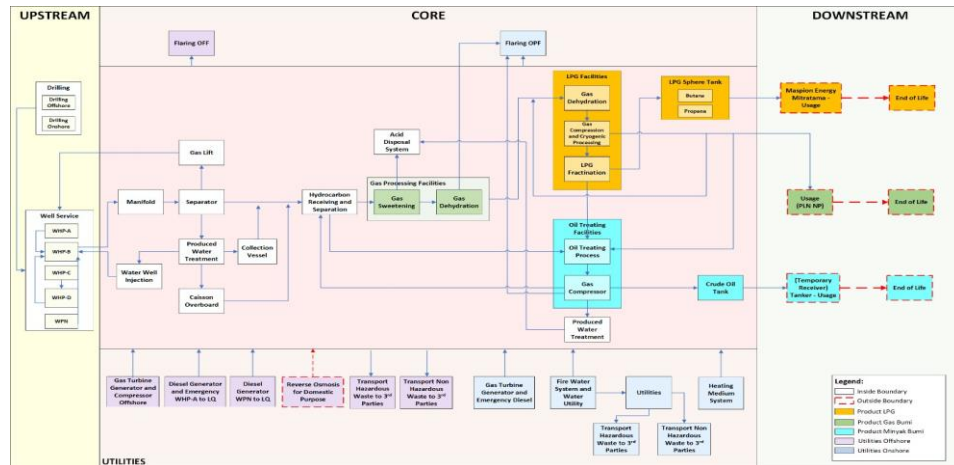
UPSTREAM

CORE

DOWNSTREAM

Flaring OFF

Flaring OPF

Drilling

Drilling Offshore

Drilling Onshore

LPG Facilities

Gas Dehydration

Gas Compression and Cryogenic Processing

LPG Fractination

LPG Sphere Tank

Butane

Propane

Maspion Energy Mitratama - Usage

End of Life

Acid Disposal System

Gas Lift

Well Service

WHP-A

WHP-B

WHP-C

WHP-D

WPN

Manifold

Separator

Hydrocarbon Receiving and Separation

Gas Processing Facilities

Gas Sweetening

Gas Dehydration

Usage (PLN NP)

End of Life

Produced Water Treatment

Collection Vessel

Water Well Injection

Caisson Overboard

Oil Treating Facilities

Oil Treating Process

Gas Compressor

Crude Oil Tank

(Temporary Receiver) Tanker - Usage

End of Life

Produced Water Treatment

Gas Turbine Generator and Compressor Offshore

Diesel Generator and Emergency WHP-A to LQ

Diesel Generator WPN to LQ

Reverse Osmosis for Domestic Purpose

Transport Hazardous Waste to 3rd Parties

Transport Non Hazardous Waste to 3rd Parties

Gas Turbine Generator and Emergency Diesel

Fire Water System and Water Utility

Utilities

Heating Medium System

Transport Hazardous Waste to 3rd Parties

Transport Non Hazardous Waste to 3rd Parties

Legend:
Inside Boundary
Outside Boundary
Product LPG
Product Gas Bumi
Product Minyak Bumi
Utilities Offshore
Utilities Onshore

UTILITIES